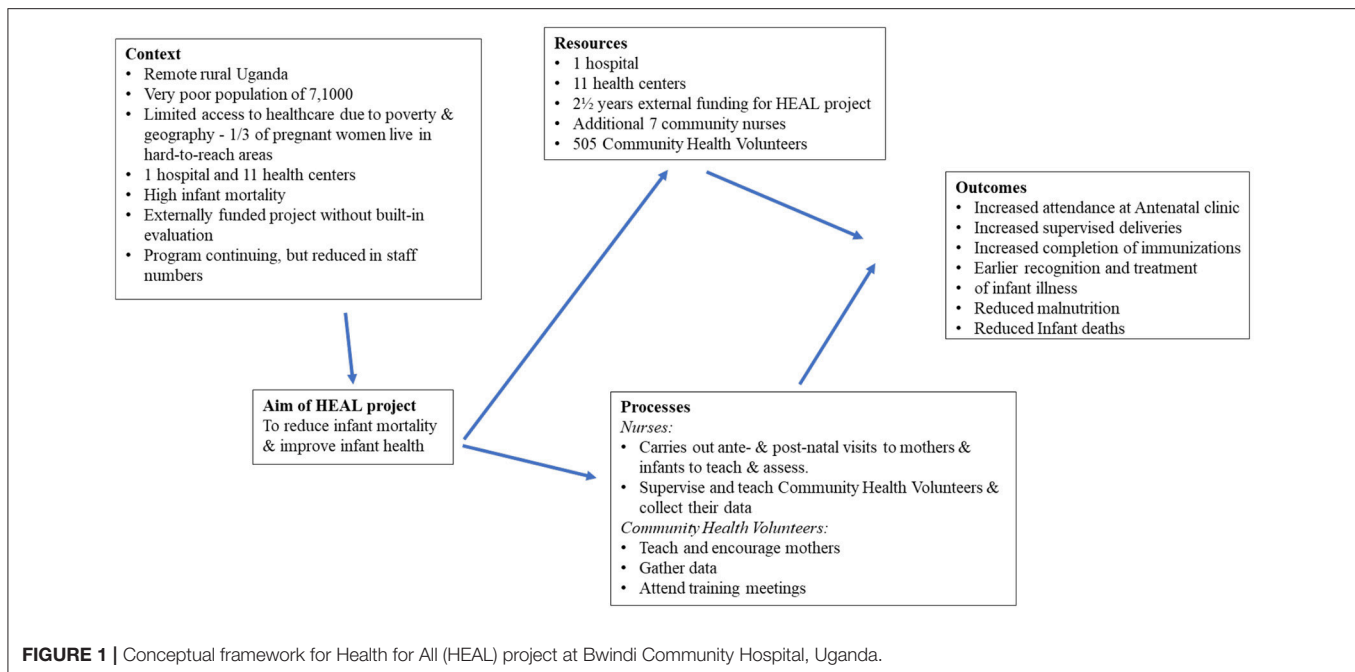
**Context**
- Remote rural Uganda
- Very poor population of 7,1000
- Limited access to healthcare due to poverty & geography - 1/3 of pregnant women live in hard-to-reach areas
- 1 hospital and 11 health centers
- High infant mortality
- Externally funded project without built-in evaluation
- Program continuing, but reduced in staff numbers

**Resources**
- 1 hospital
- 11 health centers
- 2½ years external funding for HEAL project
- Additional 7 community nurses
- 505 Community Health Volunteers

**Outcomes**
- Increased attendance at Antenatal clinic
- Increased supervised deliveries
- Increased completion of immunizations
- Earlier recognition and treatment
- of infant illness
- Reduced malnutrition
- Reduced Infant deaths

**Aim of HEAL project**
To reduce infant mortality & improve infant health

**Processes**
*Nurses:*
- Carries out ante- & post-natal visits to mothers & infants to teach & assess.
- Supervise and teach Community Health Volunteers & collect their data

*Community Health Volunteers:*
- Teach and encourage mothers
- Gather data
- Attend training meetings

**FIGURE 1 |** Conceptual framework for Health for All (HEAL) project at Bwindi Community Hospital, Uganda.